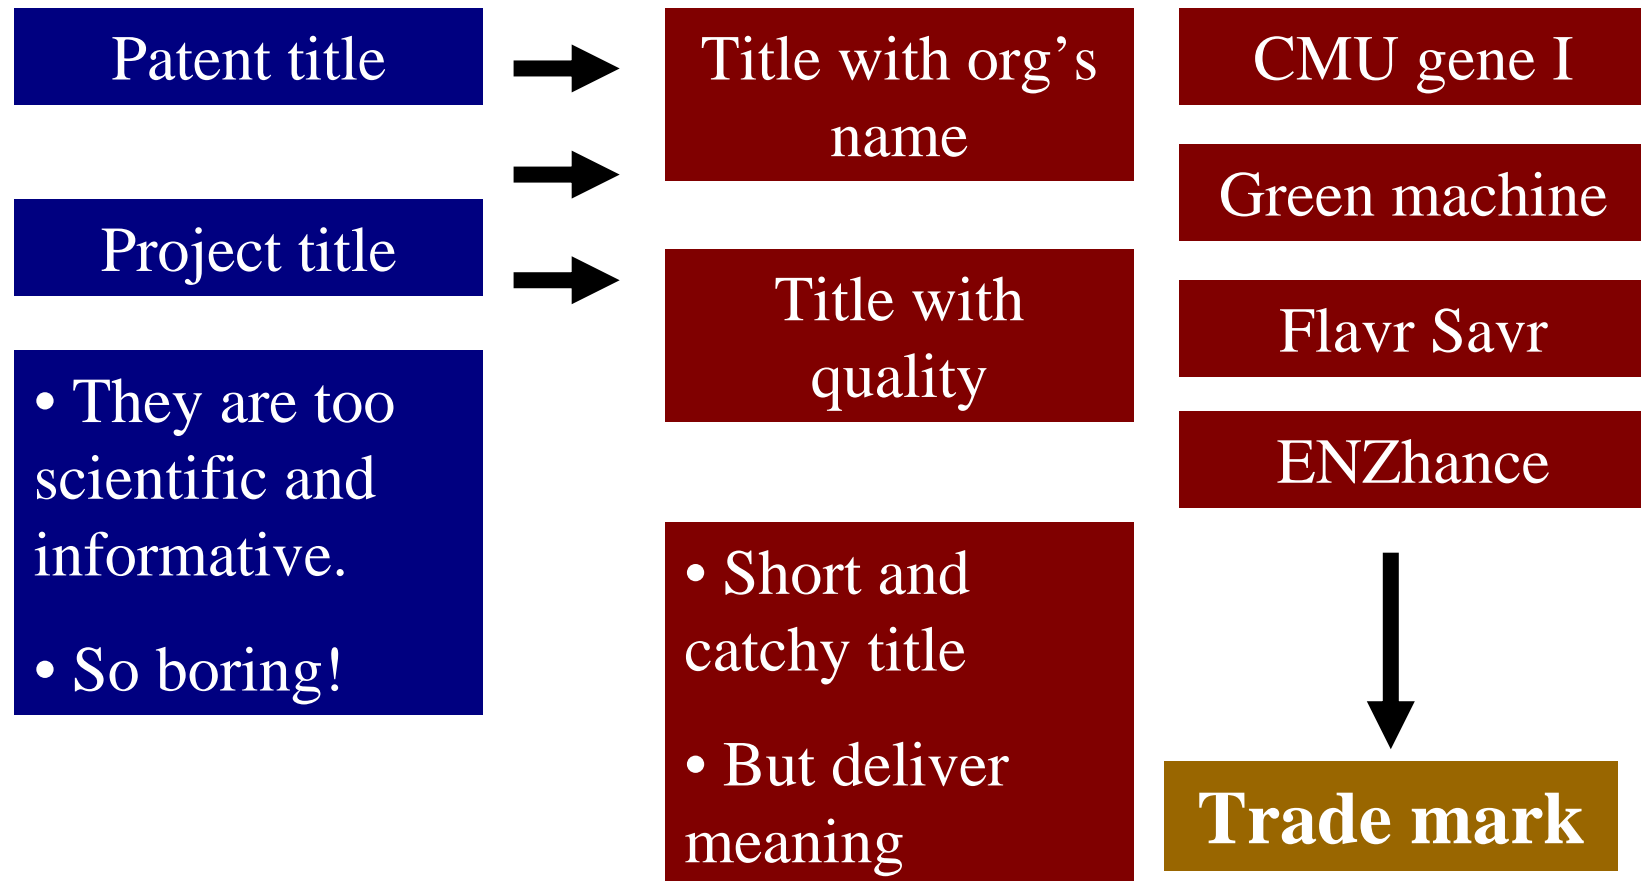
Patent title

Project title

• They are too scientific and informative.

• So boring!

Title with org's name

Title with quality

• Short and catchy title

• But deliver meaning

CMU gene I

Green machine

Flavr Savr

ENZhance

Trade mark